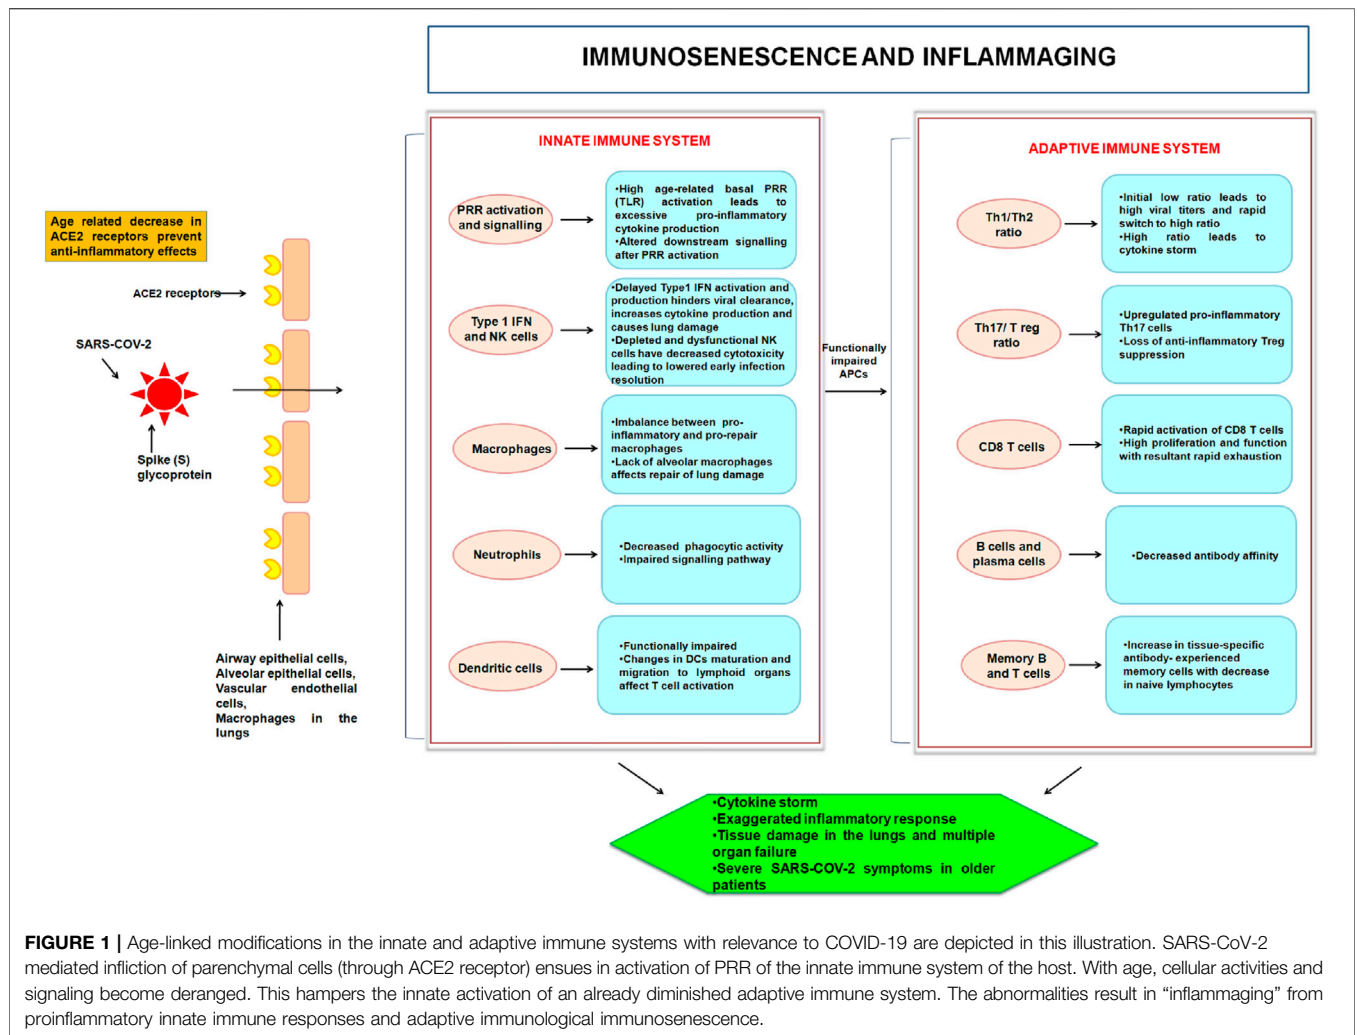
IMMUNOSENESCENCE AND INFLAMMAGING

Age related decrease in ACE2 receptors prevent anti-inflammatory effects

ACE2 receptors

SARS-COV-2

Spike (S) glycoprotein

Airway epithelial cells, Alveolar epithelial cells, Vascular endothelial cells, Macrophages in the lungs

INNATE IMMUNE SYSTEM

PRR activation and signalling

•High age-related basal PRR (TLR) activation leads to excessive pro-inflammatory cytokine production
•Altered downstream signalling after PRR activation

Type 1 IFN and NK cells

•Delayed Type1 IFN activation and production hinders viral clearance, increases cytokine production and causes lung damage
•Depleted and dysfunctional NK cells have decreased cytotoxicity leading to lowered early infection resolution

Macrophages

•Imbalance between pro-inflammatory and pro-repair macrophages
•Lack of alveolar macrophages affects repair of lung damage

Neutrophils

•Decreased phagocytic activity
•Impaired signalling pathway

Dendritic cells

•Functionally impaired
•Changes in DCs maturation and migration to lymphoid organs affect T cell activation

Functionally impaired APCs

ADAPTIVE IMMUNE SYSTEM

Th1/Th2 ratio

•Initial low ratio leads to high viral titers and rapid switch to high ratio
•High ratio leads to cytokine storm

Th17/ T reg ratio

•Upregulated pro-inflammatory Th17 cells
•Loss of anti-inflammatory Treg suppression

CD8 T cells

•Rapid activation of CD8 T cells
•High proliferation and function with resultant rapid exhaustion

B cells and plasma cells

•Decreased antibody affinity

Memory B and T cells

•Increase in tissue-specific antibody- experienced memory cells with decrease in naive lymphocytes

•Cytokine storm
•Exaggerated inflammatory response
•Tissue damage in the lungs and multiple organ failure
•Severe SARS-COV-2 symptoms in older patients

FIGURE 1 | Age-linked modifications in the innate and adaptive immune systems with relevance to COVID-19 are depicted in this illustration. SARS-CoV-2 mediated infliction of parenchymal cells (through ACE2 receptor) ensues in activation of PRR of the innate immune system of the host. With age, cellular activities and signaling become deranged. This hampers the innate activation of an already diminished adaptive immune system. The abnormalities result in “inflammaging” from proinflammatory innate immune responses and adaptive immunological immunosenescence.